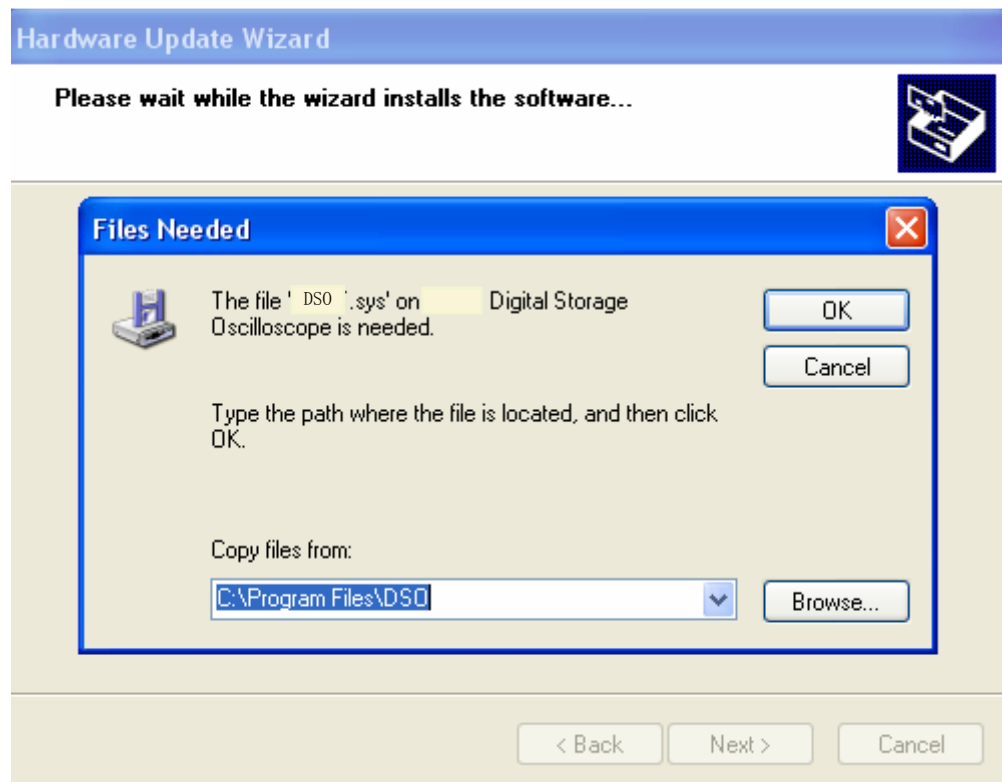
Hardware Update Wizard

Please wait while the wizard installs the software...

Files Needed

The file 'DSO'.sys' on Digital Storage Oscilloscope is needed.

OK

Cancel

Type the path where the file is located, and then click OK.

Copy files from:

C:\Program Files\DSO

Browse...

< Back

Next >

Cancel